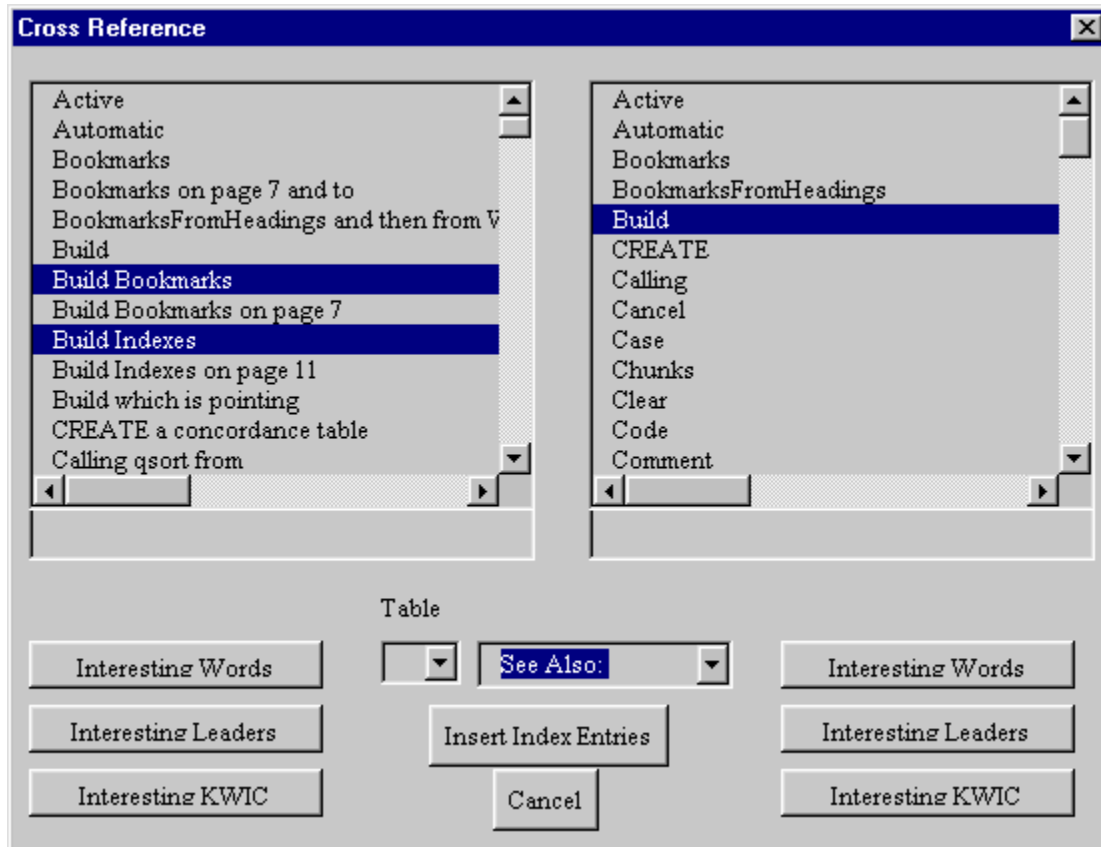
Cross Reference

Active
Automatic
Bookmarks
Bookmarks on page 7 and to
BookmarksFromHeadings and then from W
Build
Build Bookmarks
Build Bookmarks on page 7
Build Indexes
Build Indexes on page 11
Build which is pointing
CREATE a concordance table
Calling qsort from

Active
Automatic
Bookmarks
BookmarksFromHeadings
Build
CREATE
Calling
Cancel
Case
Chunks
Clear
Code
Comment

Table

Interesting Words
Interesting Leaders
Interesting KWIC

See Also:
Insert Index Entries
Cancel

Interesting Words
Interesting Leaders
Interesting KWIC